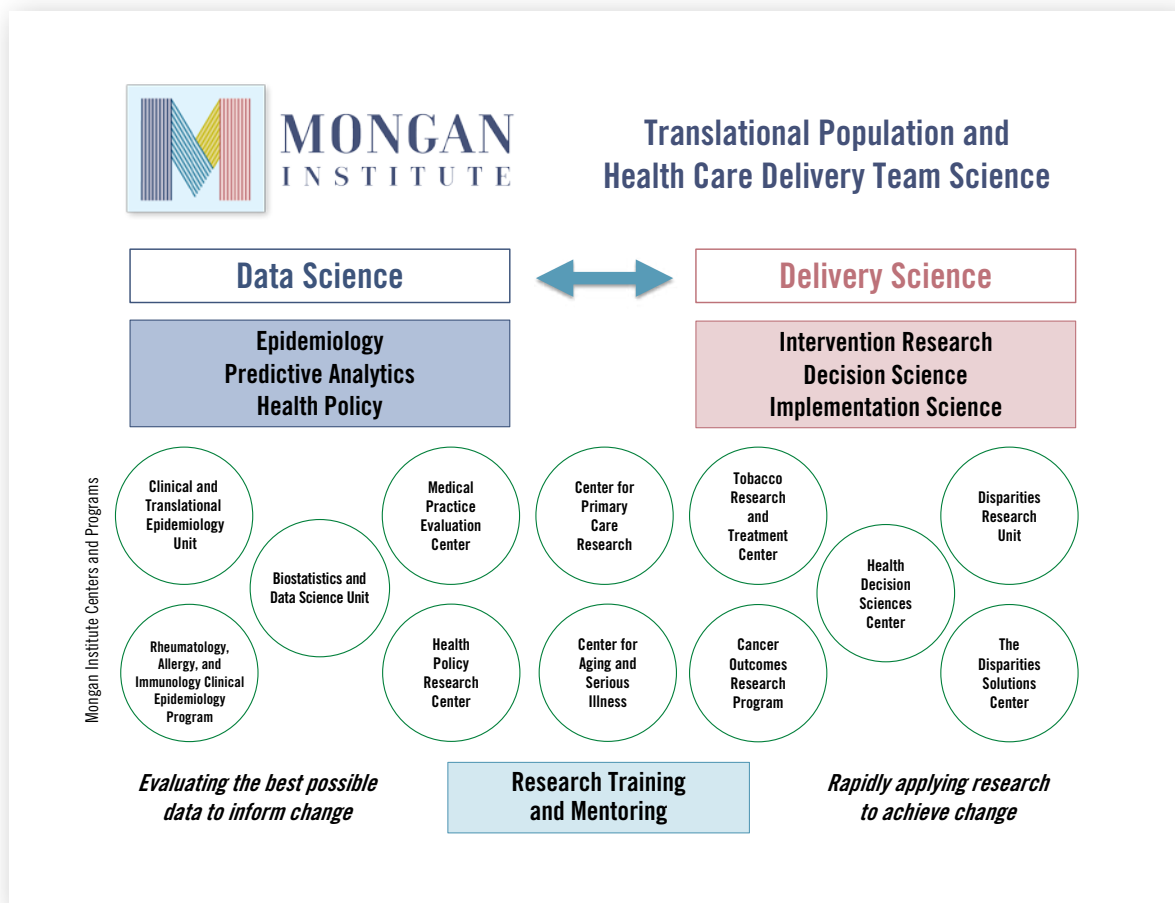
MONGAN INSTITUTE

Translational Population and Health Care Delivery Team Science

Data Science

Delivery Science

Epidemiology
Predictive Analytics
Health Policy

Intervention Research
Decision Science
Implementation Science

Mongan Institute Centers and Programs

Clinical and Translational Epidemiology Unit

Biostatistics and Data Science Unit

Medical Practice Evaluation Center

Center for Primary Care Research

Tobacco Research and Treatment Center

Health Decision Sciences Center

Disparities Research Unit

Rheumatology, Allergy, and Immunology Clinical Epidemiology Program

Health Policy Research Center

Center for Aging and Serious Illness

Cancer Outcomes Research Program

The Disparities Solutions Center

Evaluating the best possible data to inform change

Research Training and Mentoring

Rapidly applying research to achieve change